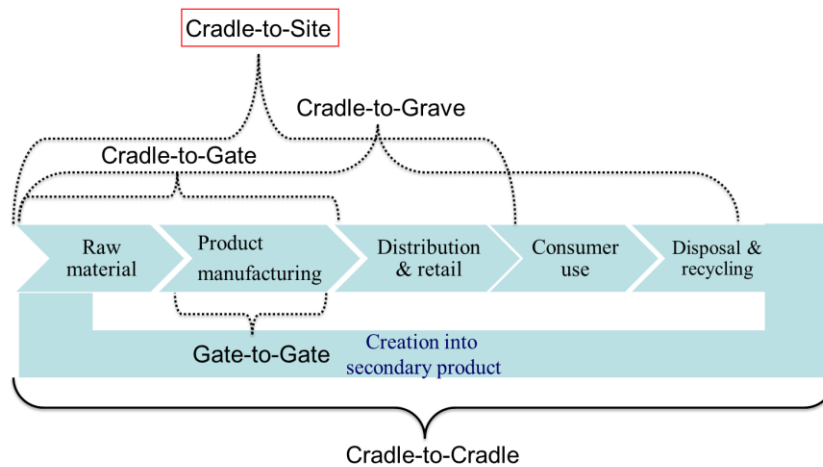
Cradle-to-Site

Cradle-to-Grave

Cradle-to-Gate

Raw material

Product manufacturing

Distribution & retail

Consumer use

Disposal & recycling

Gate-to-Gate

Creation into secondary product

Cradle-to-Cradle